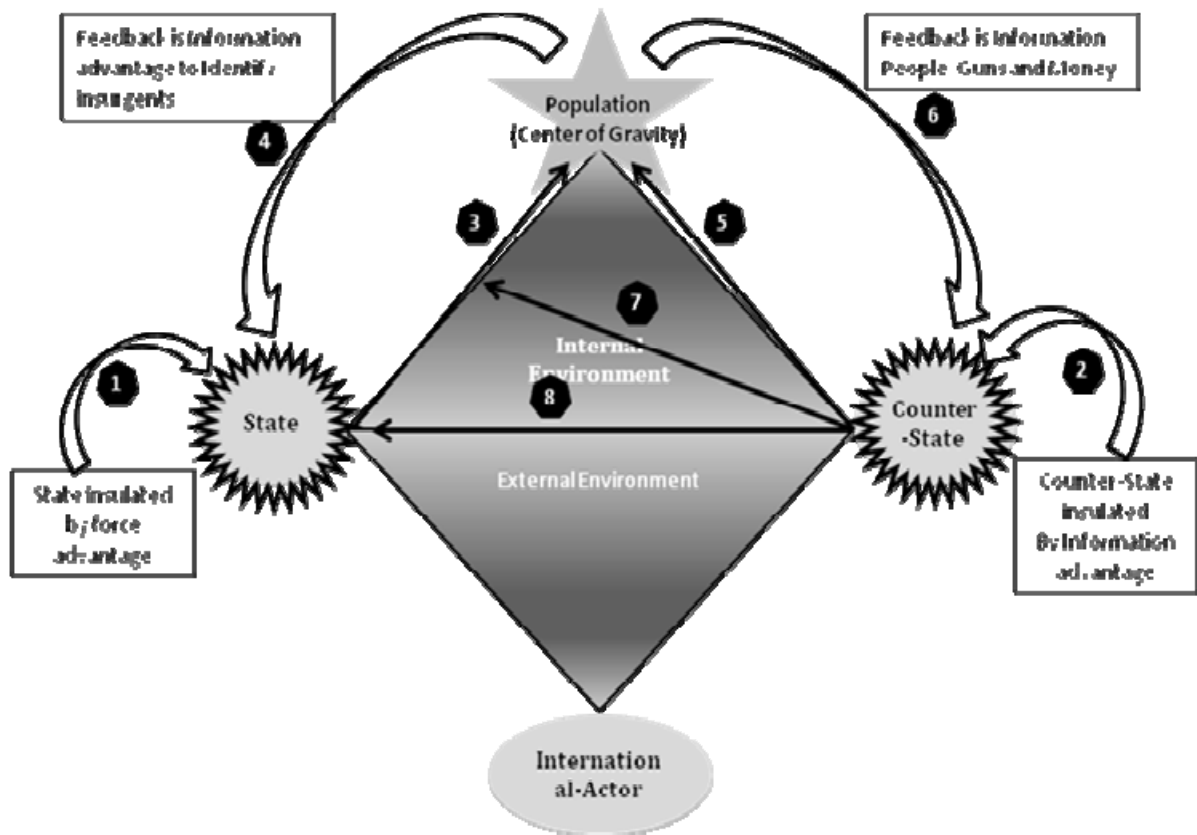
Feedback is information advantage to identify insurgents

Feedback is information People Guns and Money

Population (Center of Gravity)

4

6

3

5

7

Internal Environment

1

2

8

State

Counter -State

External Environment

State insulated by force advantage

Counter-State insulated By information advantage

Internation al-Actor